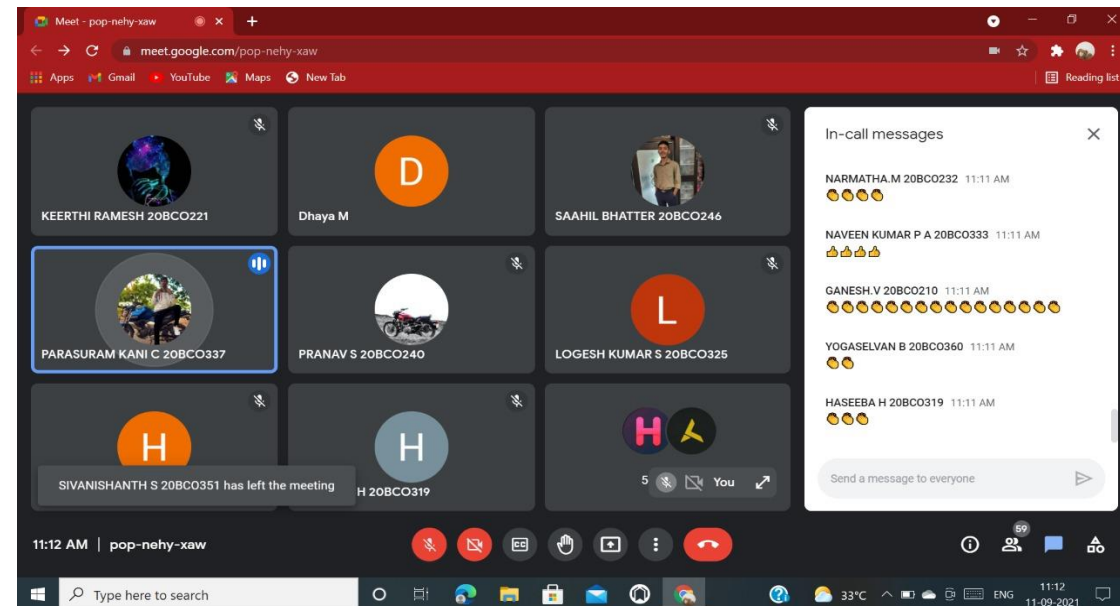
Meet - pop-nehy-xaw

meet.google.com/pop-nehy-xaw

Apps Gmail YouTube Maps New Tab

Reading list

KEERTHI RAMESH 20BCO221

D

Dhaya M

SAAHIL BHATTER 20BCO246

PARASURAM KANI C 20BCO337

PRANAV S 20BCO240

L

LOGESH KUMAR S 20BCO325

H

H

H 20BCO319

SIVANISHANTH S 20BCO351 has left the meeting

H

5

You

In-call messages

NARMATHA.M 20BCO232 11:11 AM
👏👏👏👏

NAVEEN KUMAR P A 20BCO333 11:11 AM
👍👍👍👍

GANESH.V 20BCO210 11:11 AM
👏👏👏👏👏👏👏👏👏👏👏👏👏👏👏👏👏

YOGASELVAN B 20BCO360 11:11 AM
👏👏

HASEEBA H 20BCO319 11:11 AM
👏👏👏

Send a message to everyone

11:12 AM | pop-nehy-xaw

59

Type here to search

33°C ENG 11:12 11-09-2021